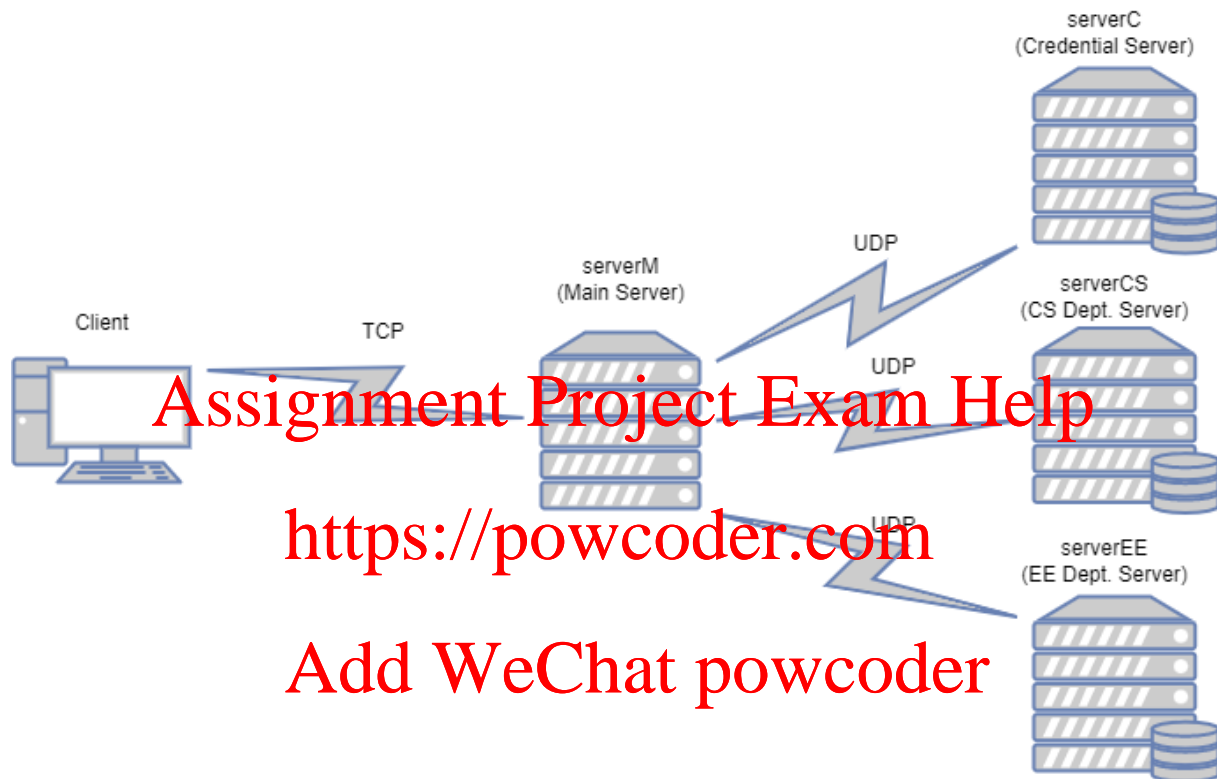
serverC
(Credential Server)

UDP

serverM
(Main Server)

serverCS
(CS Dept. Server)

Client

TCP

UDP

Assignment Project Exam Help

UDP

https://powcoder.com

serverEE
(EE Dept. Server)

Add WeChat powcoder